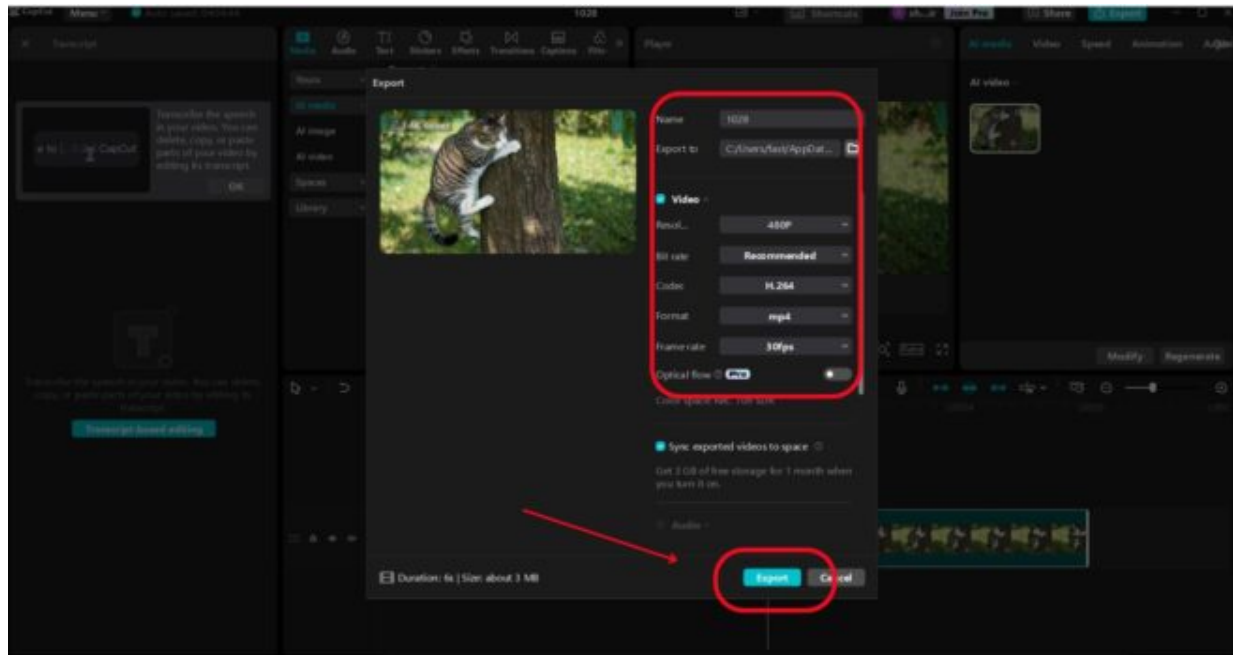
CapCut Menu 1028 Shortcuts Share Export

Transcript

Transcribe the speech in your video. You can delete, copy or paste parts of your video by editing its transcript.

OK

Transcript-based editing

Media Audio Text Stickers Effects Transitions Captions Filters

Player

AI media Video Speed Animation

AI video

Modify Regenerate

Export

Name 1028

Export to C:/Users/fast/AppDat...

Video

Resol... 480P

Bit rate Recommended

Codec H.264

Format mp4

Frame rate 30fps

Optical flow Pro

Sync exported videos to space

Get 3 GB of free storage for 1 month when you turn it on.

Audio

Duration: 6s | Size: about 3 MB

Export Cancel